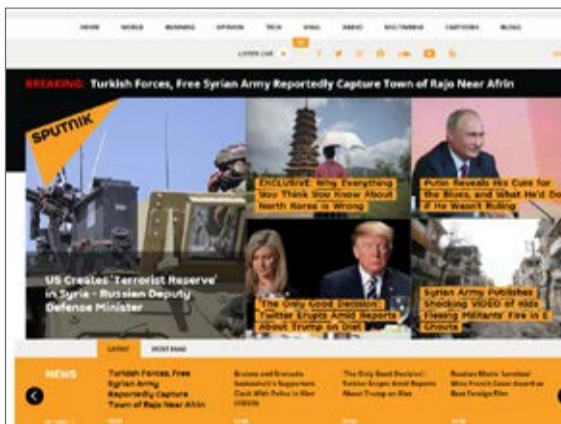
HOME WORLD BUSINESS OPINION TECH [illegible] RADIO MULTIMEDIA CARTOONS BLOGS

LISTEN LIVE

BREAKING: Turkish Forces, Free Syrian Army Reportedly Capture Town of Rajo Near Afrin

SPUTNIK

US Creates 'Terrorist Reserve' in Syria - Russian Deputy Defense Minister

EXCLUSIVE: Why Everything You Think You Know About North Korea is Wrong

Putin Reveals His Cure for the Blues, and What He'd Do if He Wasn't Ruling

'The Only Good Decision': Twitter Erupts Amid Reports About Trump on Diet

Syrian Army Publishes Shocking VIDEO of Kids Fleeing Militants' Fire in E Ghouta

LATEST MOST READ

NEWS

Turkish Forces, Free Syrian Army Reportedly Capture Town of Rajo Near Afrin

Bruises and Bravado: Saakashvili's Supporters Clash With Police in Kiev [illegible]

'The Only Good Decision': Twitter Erupts Amid Reports About Trump on Diet

Russian Movie 'Loveless' Wins French Cesar Award as Best Foreign Film

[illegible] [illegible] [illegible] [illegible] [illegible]